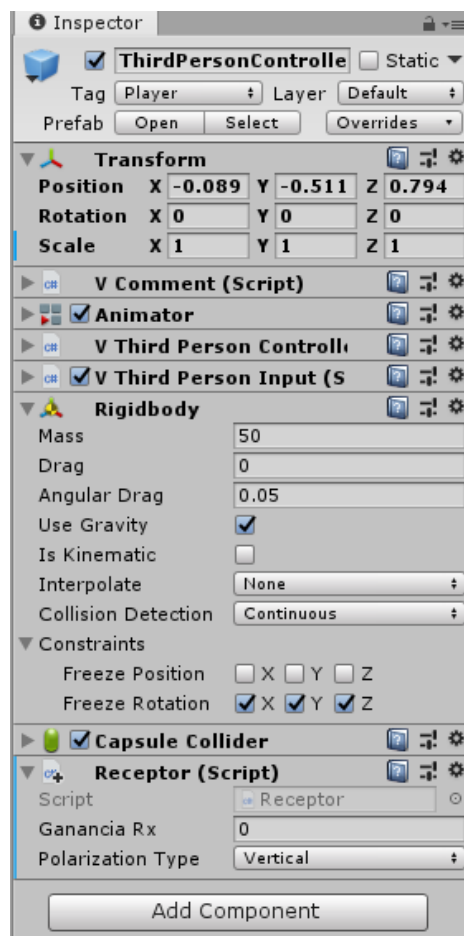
Inspector

ThirdPersonControlle Static
Tag Player Layer Default
Prefab Open Select Overrides

Transform
Position X -0.089 Y -0.511 Z 0.794
Rotation X 0 Y 0 Z 0
Scale X 1 Y 1 Z 1

V Comment (Script)
Animator
V Third Person Controll
V Third Person Input (S
Rigidbody
Mass 50
Drag 0
Angular Drag 0.05
Use Gravity
Is Kinematic
Interpolate None
Collision Detection Continuous
Constraints
Freeze Position X Y Z
Freeze Rotation X Y Z
Capsule Collider
Receptor (Script)
Script Receptor
Ganancia Rx 0
Polarization Type Vertical

Add Component